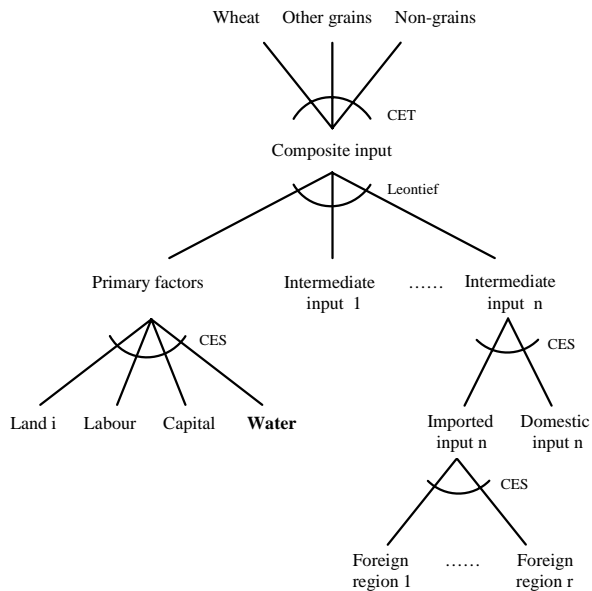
Wheat Other grains Non-grains

CET

Composite input

Leontief

Primary factors

Intermediate input 1

……

Intermediate input n

CES

CES

Land i

Labour

Capital

**Water**

Imported input n

Domestic input n

CES

Foreign region 1

……

Foreign region r